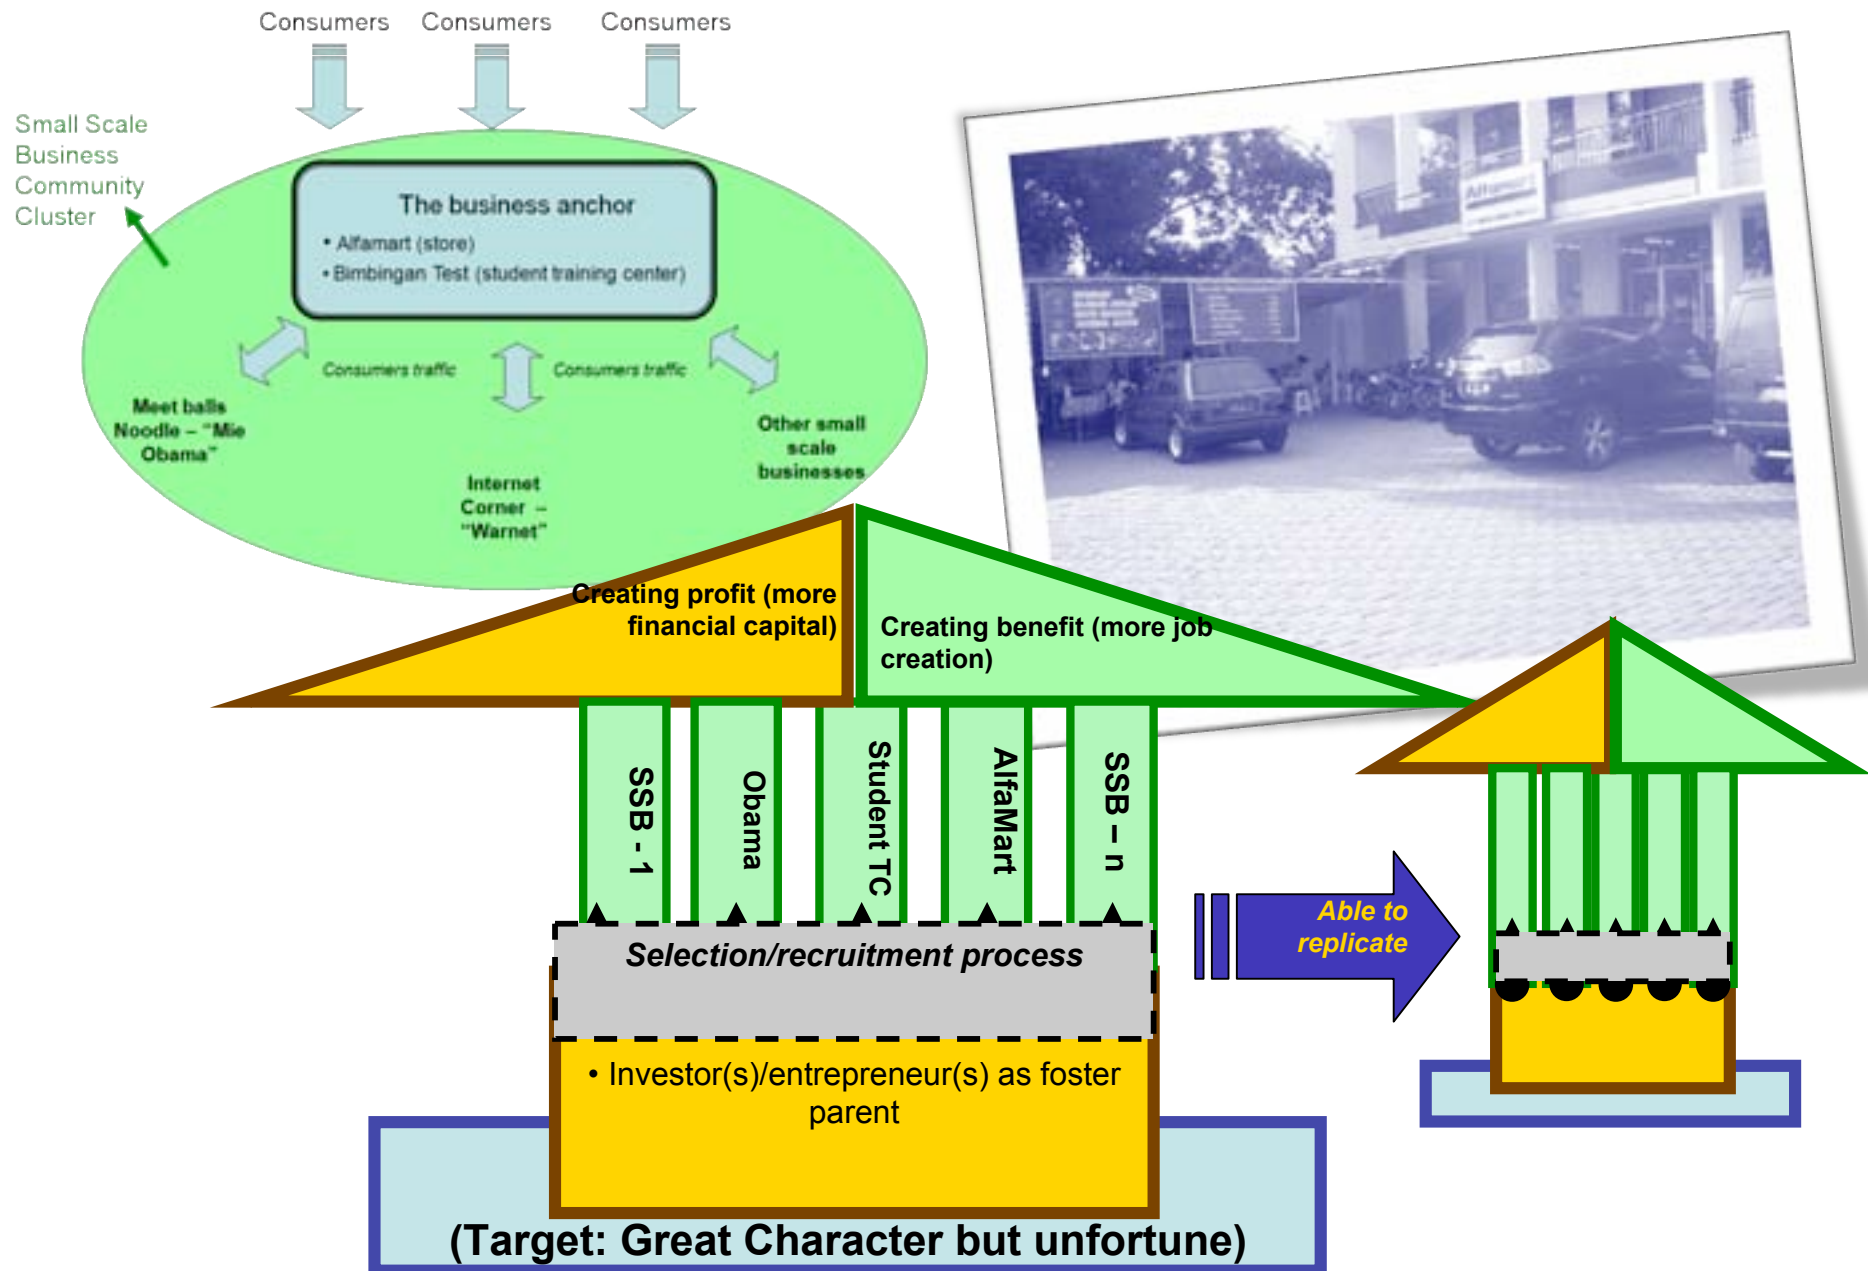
Consumers Consumers Consumers

Small Scale Business Community Cluster

The business anchor
• Alfamart (store)
• Bimbingan Test (student training center)

Consumers traffic
Consumers traffic

Meet balls Noodle – "Mie Obama"

Internet Corner – "Warnet"

Other small scale businesses

Creating profit (more financial capital)

Creating benefit (more job creation)

SSB - 1
Obama
Student TC
AlfaMart
SSB – n

Selection/recruitment process

Able to replicate

• Investor(s)/entrepreneur(s) as foster parent

(Target: Great Character but unfortune)